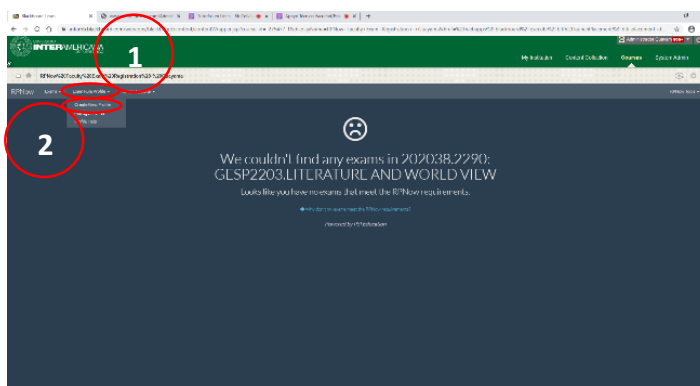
INTERAMERICANA

My Institution Content Collection Courses System Admin

RPNow

1

2

☹

We couldn't find any exams in 202038.2290: GLSP2203.LITERATURE AND WORLD VIEW

Looks like you have no exams that meet the RPNow requirements.

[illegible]

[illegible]